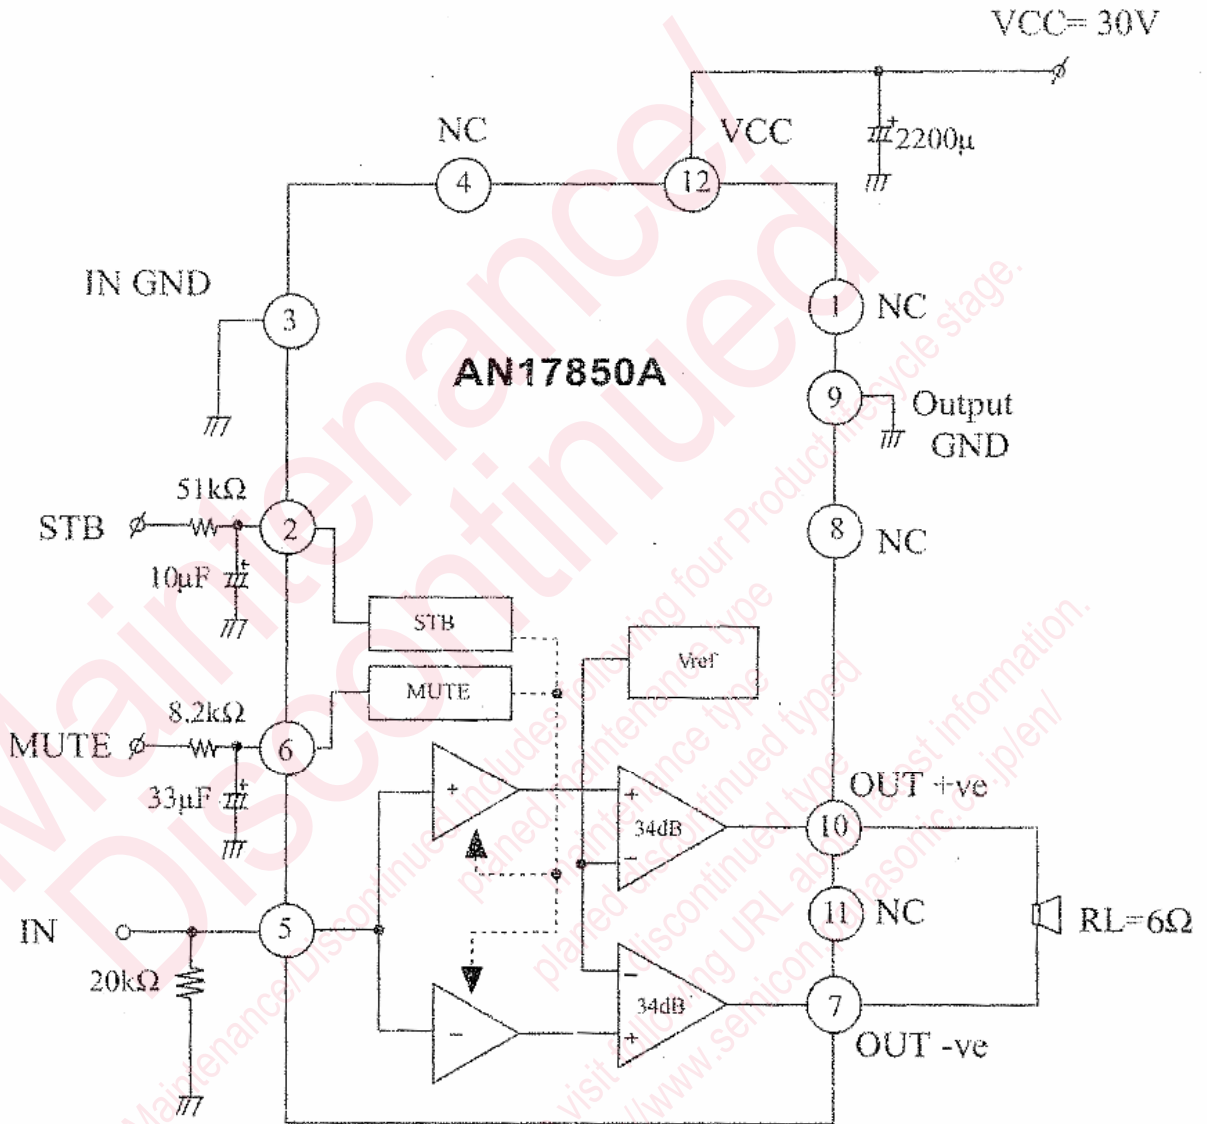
VCC= 30V

NC

VCC

4

12

2200µ

IN GND

3

1

NC

AN17850A

9

Output GND

51kΩ

STB

2

8

NC

10µF

STB

Vref

MUTE

8.2kΩ

MUTE

6

33µF

OUT +ve

+

+

34dB

10

−

11

NC

IN

5

RL=6Ω

20kΩ

−

34dB

7

−

+

OUT -ve

Maintenance/ Discontinued

Maintenance/Discontinued includes following four Product lifecycle stage.
planed maintenance type
maintenance type
planed discontinued typed
discontinued type
visit following URL about latest information.
http://www.semicon.panasonic.co.jp/en/